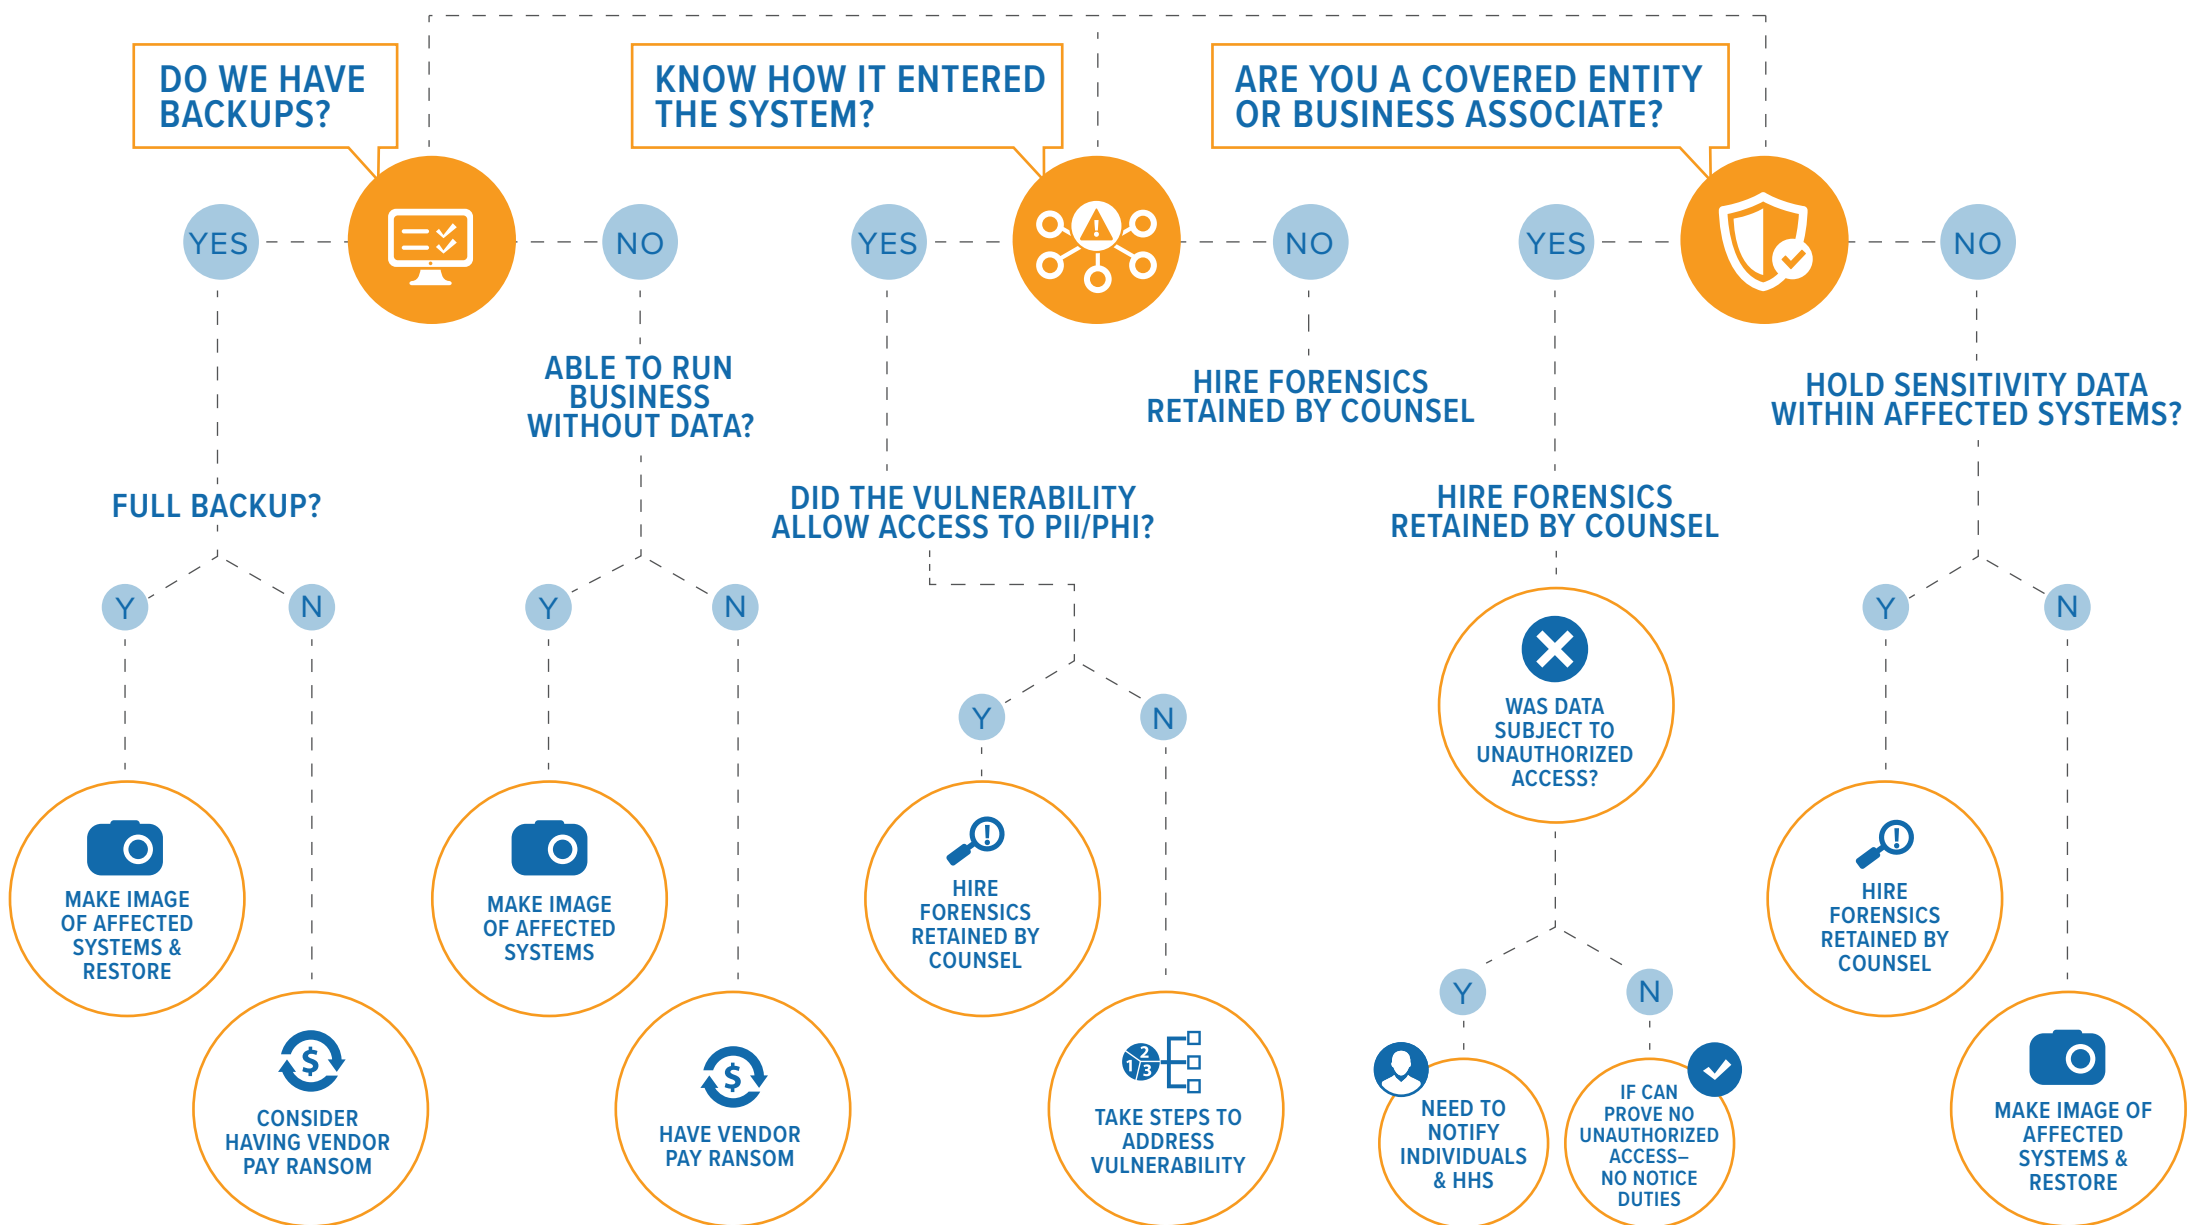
DO WE HAVE BACKUPS?

KNOW HOW IT ENTERED THE SYSTEM?

ARE YOU A COVERED ENTITY OR BUSINESS ASSOCIATE?

YES

NO

YES

NO

YES

NO

FULL BACKUP?

Y

N

MAKE IMAGE OF AFFECTED SYSTEMS & RESTORE

CONSIDER HAVING VENDOR PAY RANSOM

ABLE TO RUN BUSINESS WITHOUT DATA?

Y

N

MAKE IMAGE OF AFFECTED SYSTEMS

HAVE VENDOR PAY RANSOM

DID THE VULNERABILITY ALLOW ACCESS TO PII/PHI?

Y

N

HIRE FORENSICS RETAINED BY COUNSEL

TAKE STEPS TO ADDRESS VULNERABILITY

HIRE FORENSICS RETAINED BY COUNSEL

HIRE FORENSICS RETAINED BY COUNSEL

WAS DATA SUBJECT TO UNAUTHORIZED ACCESS?

Y

N

NEED TO NOTIFY INDIVIDUALS & HHS

IF CAN PROVE NO UNAUTHORIZED ACCESS– NO NOTICE DUTIES

HOLD SENSITIVITY DATA WITHIN AFFECTED SYSTEMS?

Y

N

HIRE FORENSICS RETAINED BY COUNSEL

MAKE IMAGE OF AFFECTED SYSTEMS & RESTORE